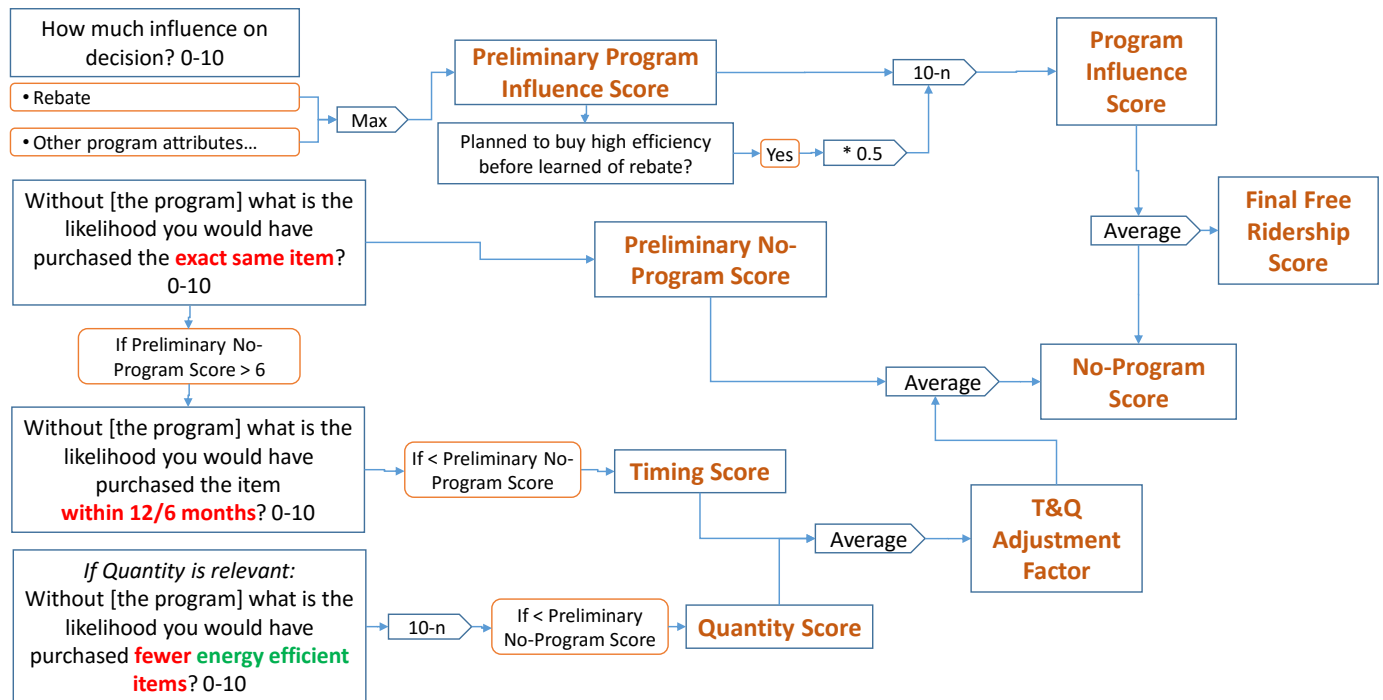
How much influence on decision? 0-10

• Rebate

• Other program attributes…

Max

Preliminary Program Influence Score

Planned to buy high efficiency before learned of rebate?

Yes

* 0.5

10-n

Program Influence Score

Average

Final Free Ridership Score

Without [the program] what is the likelihood you would have purchased the exact same item? 0-10

Preliminary No-Program Score

If Preliminary No-Program Score > 6

Average

No-Program Score

Without [the program] what is the likelihood you would have purchased the item within 12/6 months? 0-10

If < Preliminary No-Program Score

Timing Score

Average

T&Q Adjustment Factor

*If Quantity is relevant:*
Without [the program] what is the likelihood you would have purchased fewer energy efficient items? 0-10

10-n

If < Preliminary No-Program Score

Quantity Score